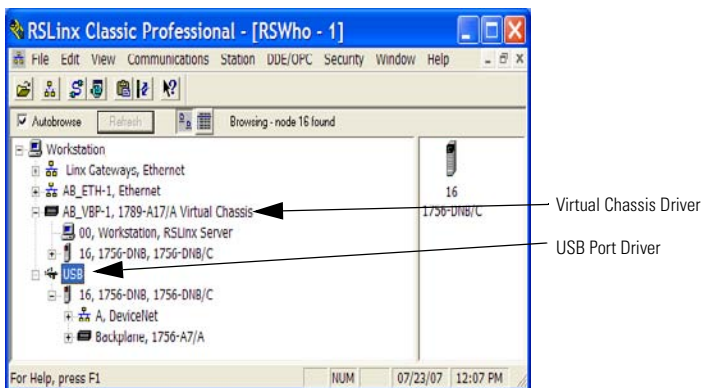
RSLinx Classic Professional - [RSWho - 1]

File Edit View Communications Station DDE/OPC Security Window Help

Autobrowse Refresh Browsing - node 16 found

Workstation
Linx Gateways, Ethernet
AB_ETH-1, Ethernet
AB_VBP-1, 1789-A17/A Virtual Chassis
00, Workstation, RSLinx Server
16, 1756-DNB, 1756-DNB/C
USB
16, 1756-DNB, 1756-DNB/C
A, DeviceNet
Backplane, 1756-A7/A

16
1756-DNB/C

Virtual Chassis Driver

USB Port Driver

For Help, press F1 NUM 07/23/07 12:07 PM